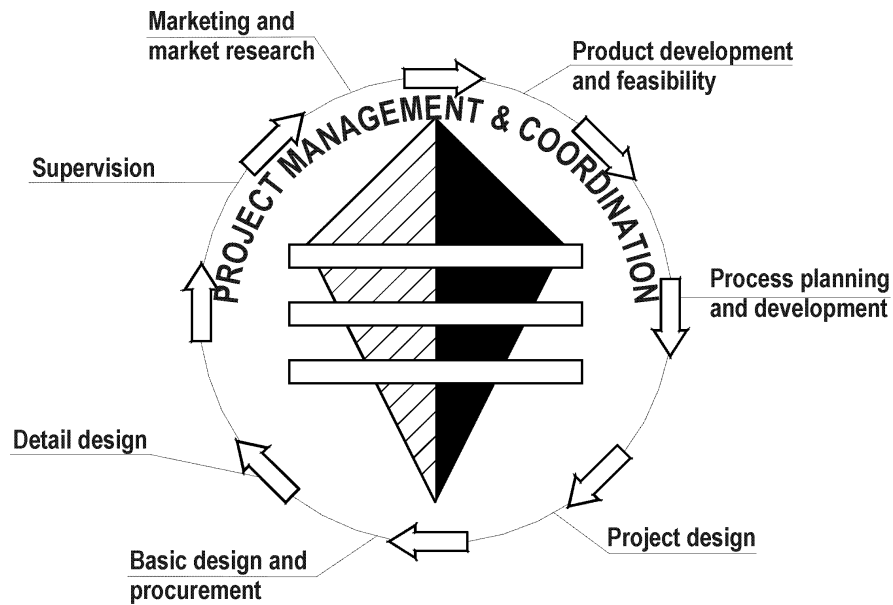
Marketing and market research

Product development and feasibility

PROJECT MANAGEMENT & COORDINATION

Supervision

Process planning and development

Detail design

Project design

Basic design and procurement